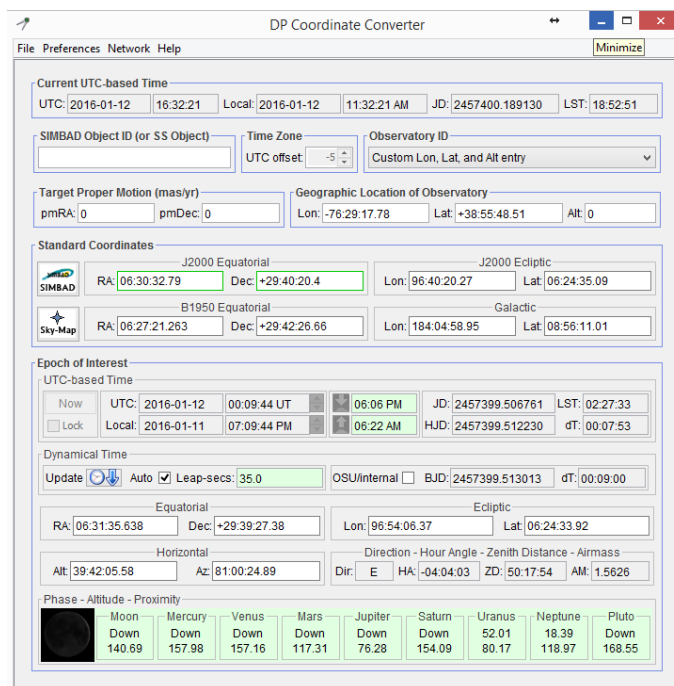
DP Coordinate Converter

Minimize

File Preferences Network Help

Current UTC-based Time
UTC: 2016-01-12 16:32:21 Local: 2016-01-12 11:32:21 AM JD: 2457400.189130 LST: 18:52:51

SIMBAD Object ID (or SS Object)

Time Zone
UTC offset -5

Observatory ID
Custom Lon, Lat, and Alt entry

Target Proper Motion (mas/yr)
pmRA: 0 pmDec: 0

Geographic Location of Observatory
Lon: -76:29:17.78 Lat: +38:55:48.51 Alt: 0

Standard Coordinates
SIMBAD
J2000 Equatorial
RA: 06:30:32.79 Dec: +29:40:20.4
J2000 Ecliptic
Lon: 96:40:20.27 Lat: 06:24:35.09
Sky-Map
B1950 Equatorial
RA: 06:27:21.263 Dec: +29:42:26.66
Galactic
Lon: 184:04:58.95 Lat: 08:56:11.01

Epoch of Interest
UTC-based Time
Now
Lock
UTC: 2016-01-12 00:09:44 UT
Local: 2016-01-11 07:09:44 PM
06:06 PM
06:22 AM
JD: 2457399.506761 LST: 02:27:33
HJD: 2457399.512230 dT: 00:07:53

Dynamical Time
Update Auto Leap-secs: 35.0
OSU/internal BJD: 2457399.513013 dT: 00:09:00

Equatorial
RA: 06:31:35.638 Dec: +29:39:27.38
Ecliptic
Lon: 96:54:06.37 Lat: 06:24:33.92

Horizontal
Alt: 39:42:05.58 Az: 81:00:24.89
Direction - Hour Angle - Zenith Distance - Airmass
Dir: E HA: -04:04:03 ZD: 50:17:54 AM: 1.5626

Phase - Altitude - Proximity
| Moon | Mercury | Venus | Mars | Jupiter | Saturn | Uranus | Neptune | Pluto |
|---|---|---|---|---|---|---|---|---|
| Down | Down | Down | Down | Down | Down | 52.01 | 18.39 | Down |
| 140.69 | 157.98 | 157.16 | 117.31 | 76.28 | 154.09 | 80.17 | 118.97 | 168.55 |